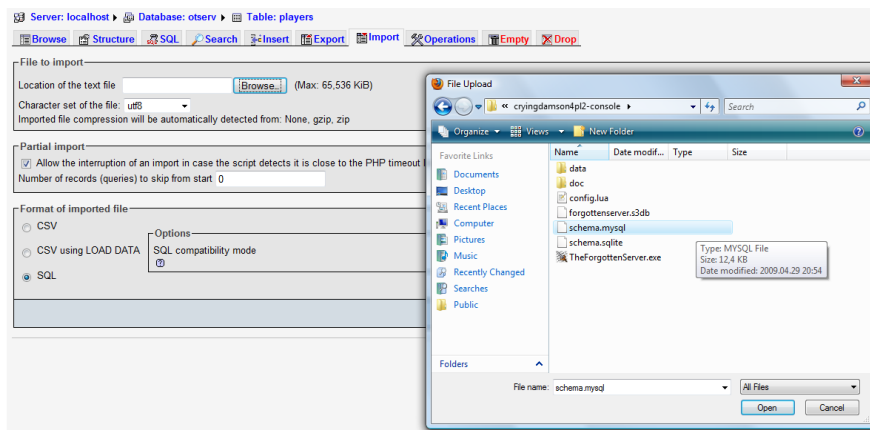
Server: localhost ▸ Database: otserv ▸ Table: players

Browse | Structure | SQL | Search | Insert | Export | Import | Operations | Empty | Drop

File to import

Location of the text file [ ] Browse... (Max: 65,536 KiB)

Character set of the file: utf8

Imported file compression will be automatically detected from: None, gzip, zip

Partial import

Allow the interruption of an import in case the script detects it is close to the PHP timeout

Number of records (queries) to skip from start 0

Format of imported file

CSV

CSV using LOAD DATA

SQL

Options

SQL compatibility mode

File Upload

« cryingdamson4pl2-console ▸

Search

Organize ▾ Views ▾ New Folder

Favorite Links

Documents

Desktop

Recent Places

Computer

Pictures

Music

Recently Changed

Searches

Public

Folders

| Name | Date modif... | Type | Size |
|---|---|---|---|
| data | | | |
| doc | | | |
| config.lua | | | |
| forgottenserver.s3db | | | |
| schema.mysql | | | |
| schema.sqlite | | | |
| TheForgottenServer.exe | | | |

Type: MYSQL File
Size: 12,4 KB
Date modified: 2009.04.29 20:54

File name: schema.mysql

All Files

Open | Cancel